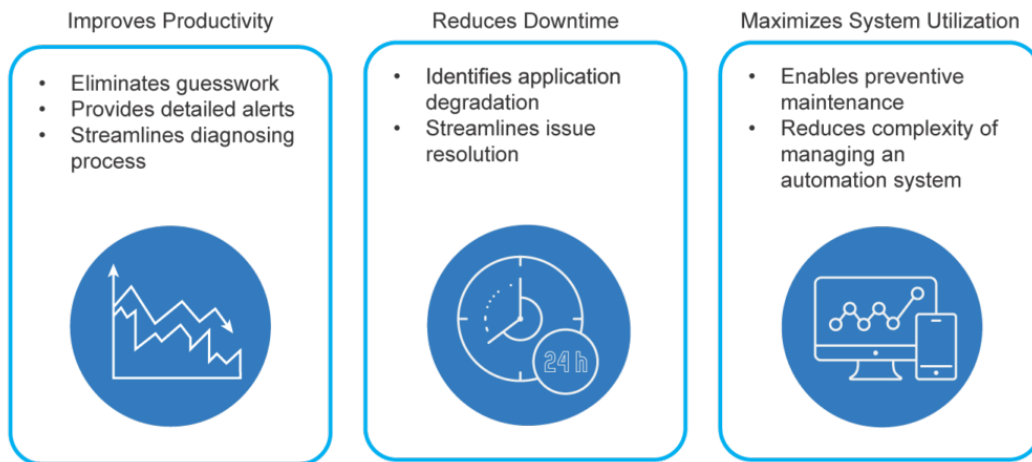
Improves Productivity

- Eliminates guesswork
- Provides detailed alerts
- Streamlines diagnosing process

Reduces Downtime

- Identifies application degradation
- Streamlines issue resolution

24 h

Maximizes System Utilization

- Enables preventive maintenance
- Reduces complexity of managing an automation system